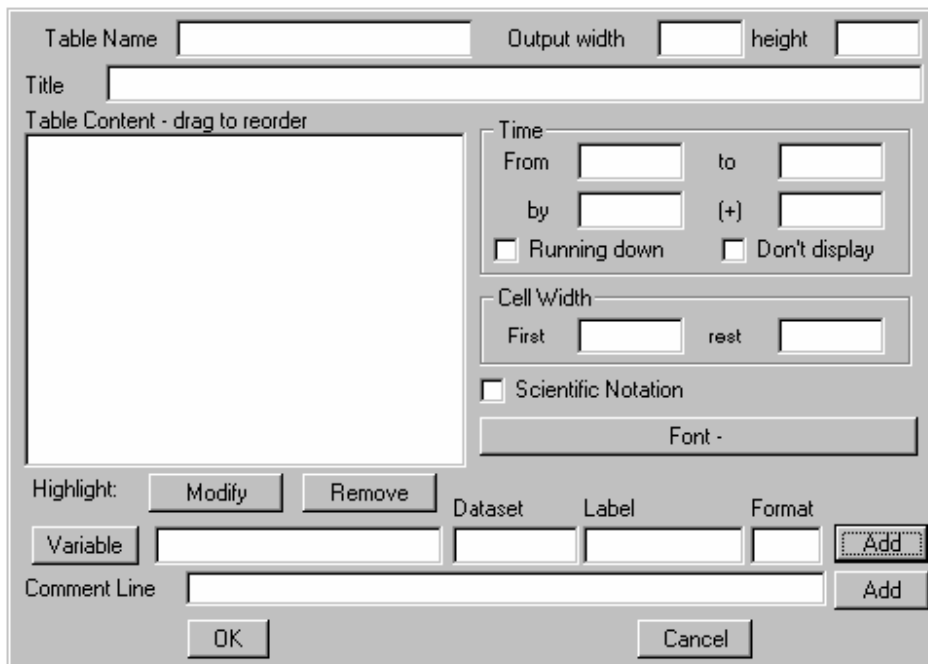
Table Name
Output width
height
Title
Table Content - drag to reorder
Time
From
to
by
(+)
Running down
Don't display
Cell Width
First
rest
Scientific Notation
Font -
Highlight:
Modify
Remove
Dataset
Label
Format
Variable
Add
Comment Line
Add
OK
Cancel